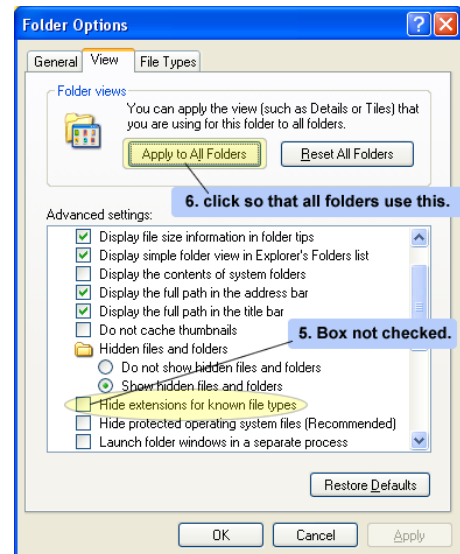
Folder Options

General | View | File Types

Folder views

You can apply the view (such as Details or Tiles) that you are using for this folder to all folders.

Apply to All Folders

Reset All Folders

6. click so that all folders use this.

Advanced settings:

Display file size information in folder tips
Display simple folder view in Explorer's Folders list
Display the contents of system folders
Display the full path in the address bar
Display the full path in the title bar
Do not cache thumbnails
Hidden files and folders
Do not show hidden files and folders
Show hidden files and folders
Hide extensions for known file types
Hide protected operating system files (Recommended)
Launch folder windows in a separate process

5. Box not checked.

Restore Defaults

OK | Cancel | Apply